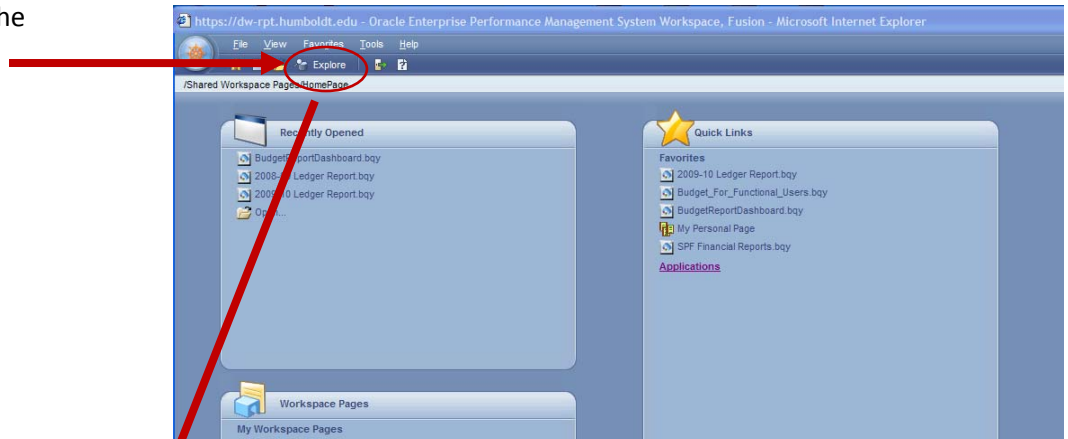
ne

https://dw-rpt.humboldt.edu - Oracle Enterprise Performance Management System Workspace, Fusion - Microsoft Internet Explorer

File View Favorites Tools Help

Explore

/Shared Workspace Pages/HomePage

Recently Opened

BudgetReportDashboard.bqy
2008-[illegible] Ledger Report.bqy
2009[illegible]0 Ledger Report.bqy
Op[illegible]...

Quick Links

Favorites
2009-10 Ledger Report.bqy
Budget_For_Functional_Users.bqy
BudgetReportDashboard.bqy
My Personal Page
SPF Financial Reports.bqy
Applications

Workspace Pages

My Workspace Pages